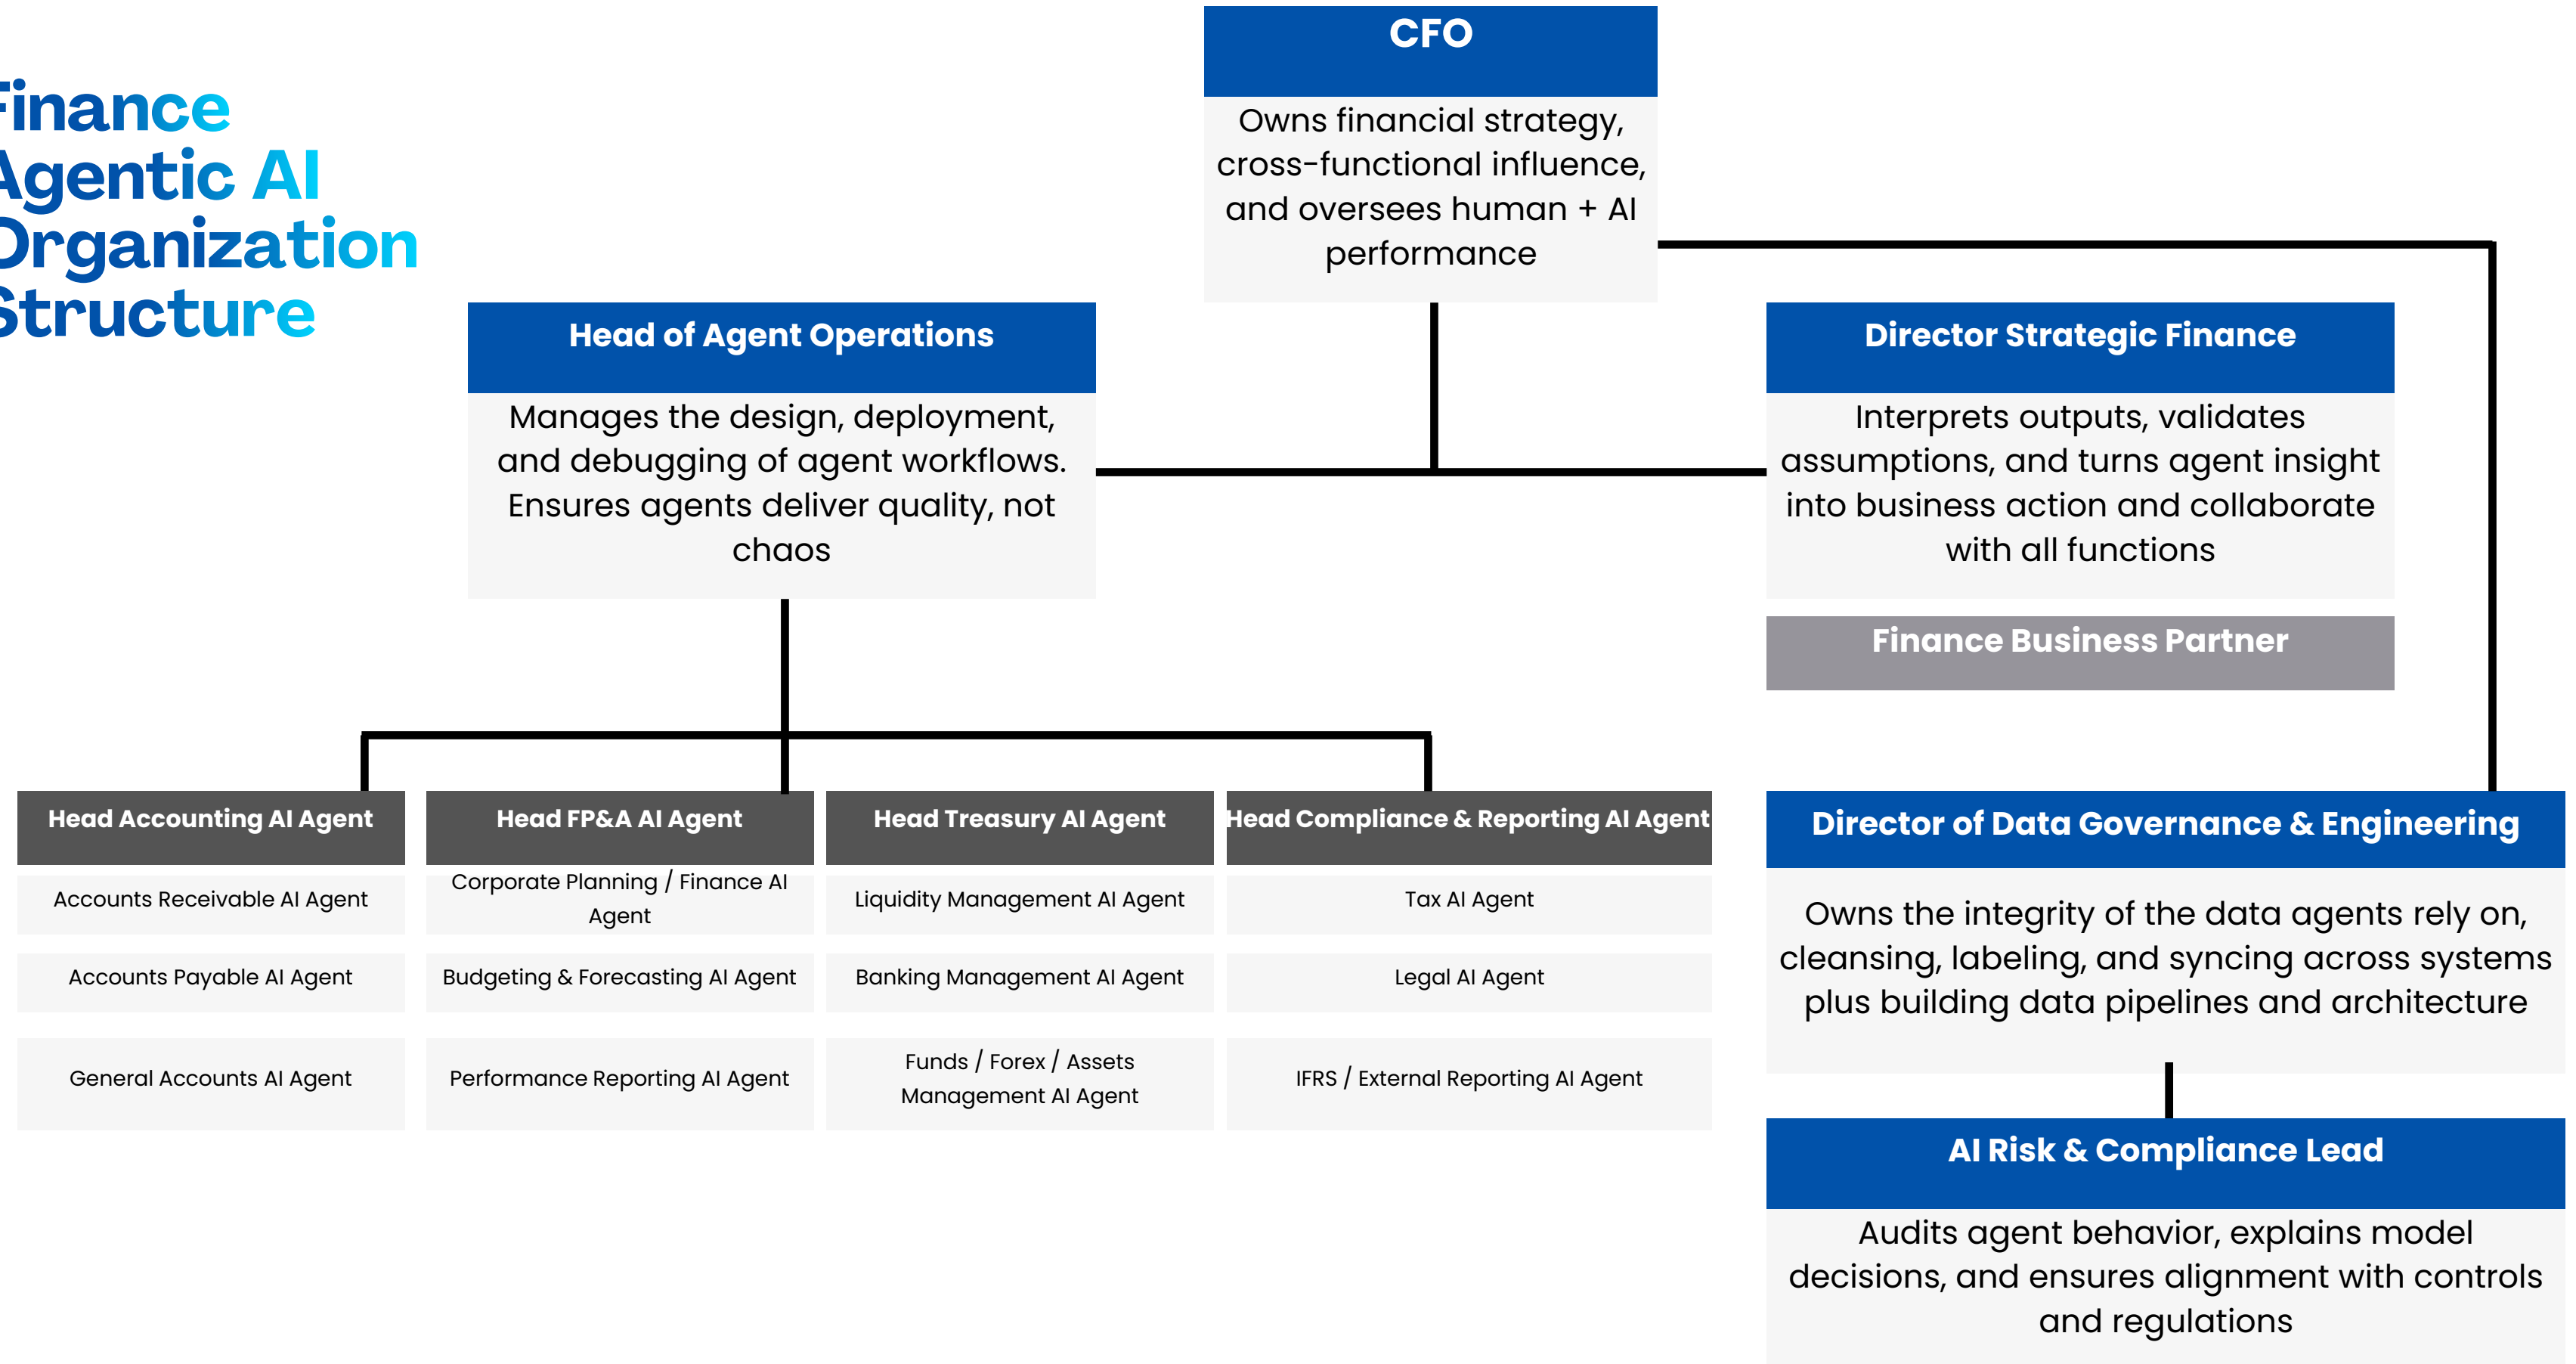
Finance Agentic AI Organization Structure

CFO

Owns financial strategy, cross-functional influence, and oversees human + AI performance

Head of Agent Operations

Manages the design, deployment, and debugging of agent workflows. Ensures agents deliver quality, not chaos

Director Strategic Finance

Interprets outputs, validates assumptions, and turns agent insight into business action and collaborate with all functions

Finance Business Partner

Head Accounting AI Agent

Accounts Receivable AI Agent

Accounts Payable AI Agent

General Accounts AI Agent

Head FP&A AI Agent

Corporate Planning / Finance AI Agent

Budgeting & Forecasting AI Agent

Performance Reporting AI Agent

Head Treasury AI Agent

Liquidity Management AI Agent

Banking Management AI Agent

Funds / Forex / Assets Management AI Agent

Head Compliance & Reporting AI Agent

Tax AI Agent

Legal AI Agent

IFRS / External Reporting AI Agent

Director of Data Governance & Engineering

Owns the integrity of the data agents rely on, cleansing, labeling, and syncing across systems plus building data pipelines and architecture

AI Risk & Compliance Lead

Audits agent behavior, explains model decisions, and ensures alignment with controls and regulations